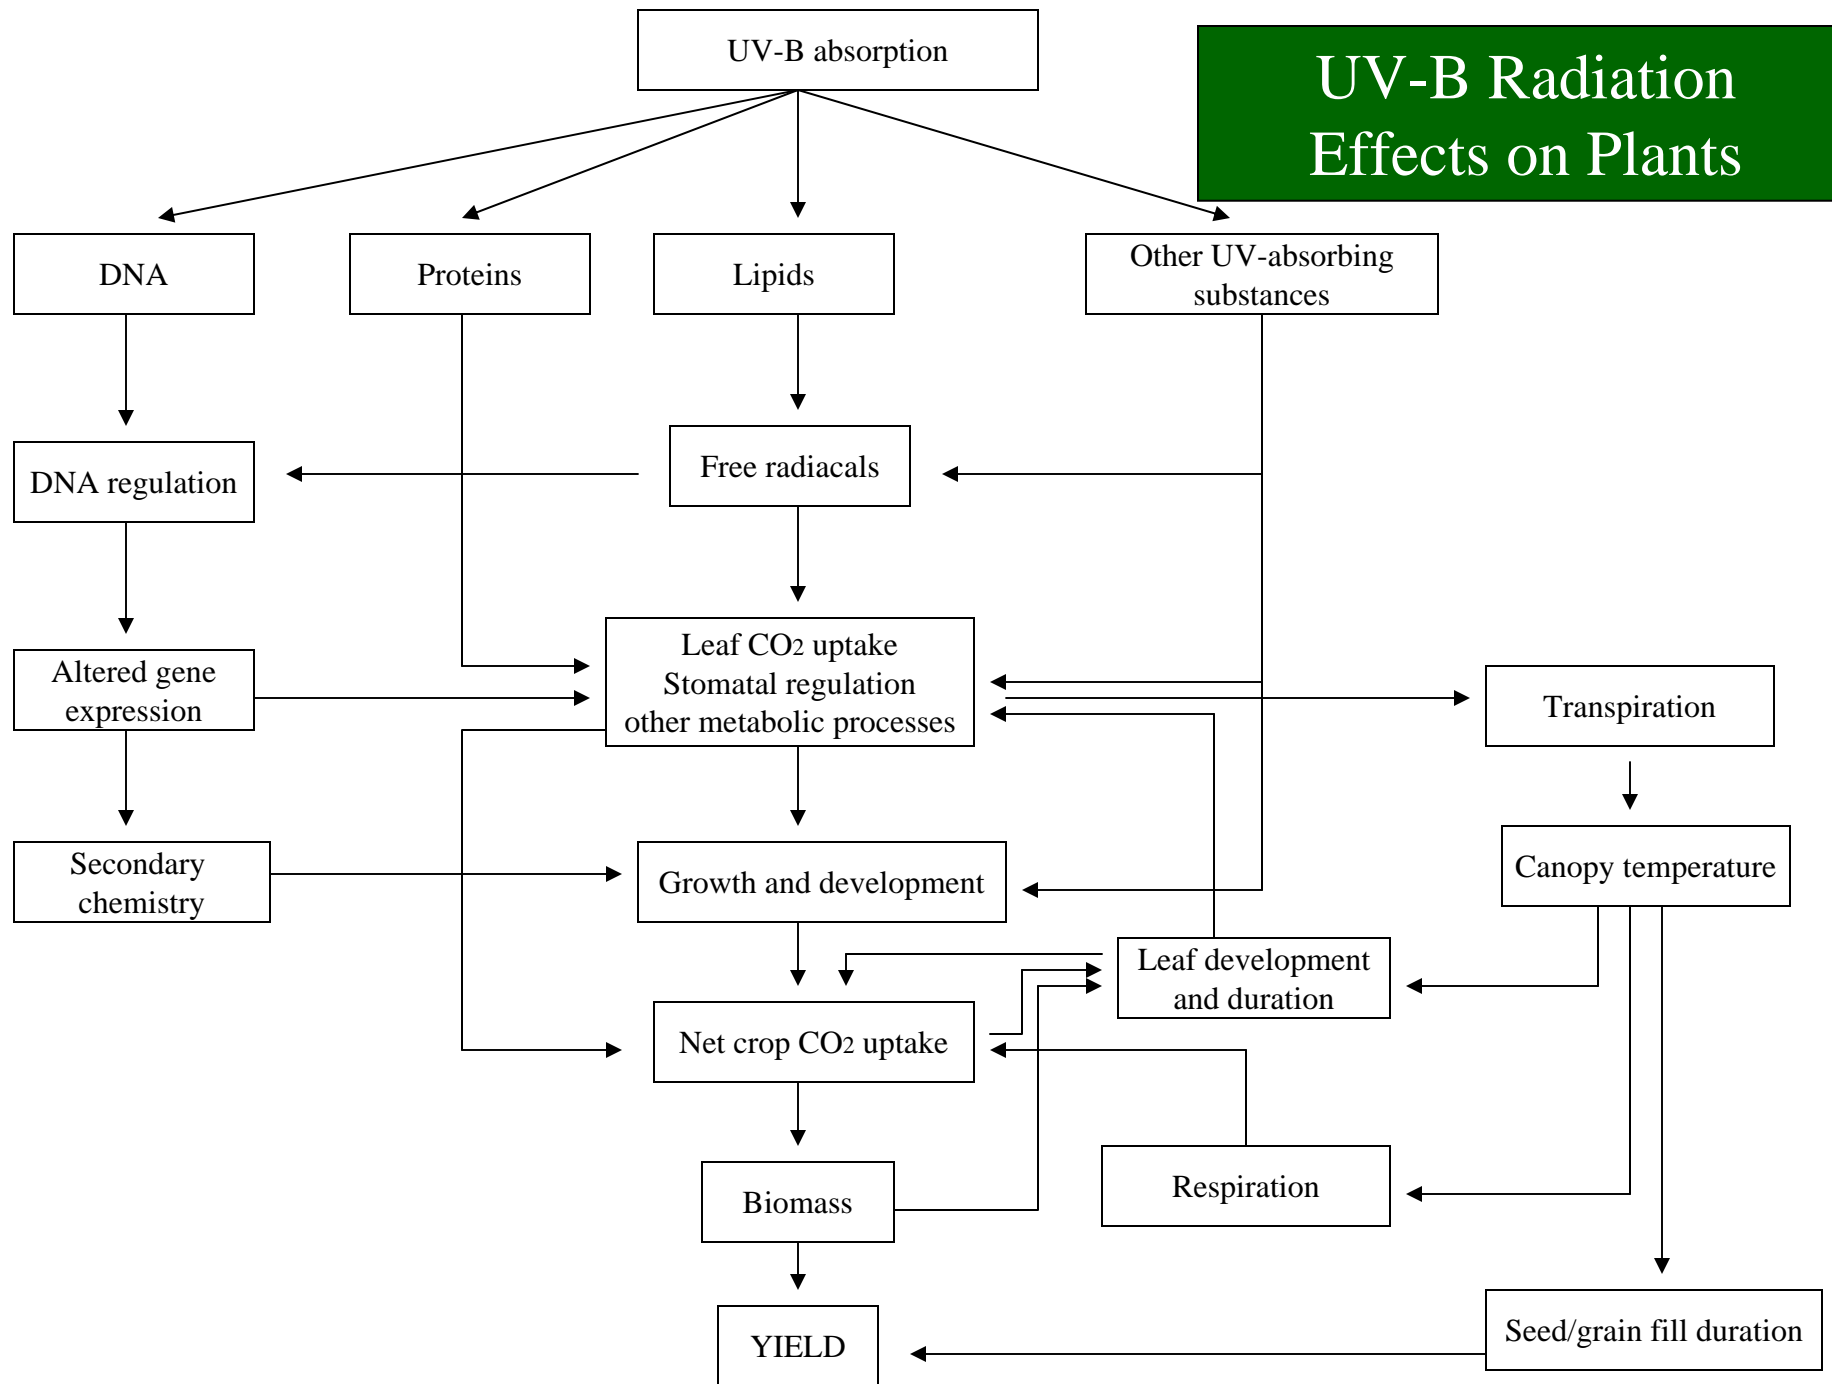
UV-B Radiation Effects on Plants

UV-B absorption

DNA

Proteins

Lipids

Other UV-absorbing substances

DNA regulation

Free radiacals

Altered gene expression

Leaf $CO_2$ uptake
Stomatal regulation
other metabolic processes

Transpiration

Secondary chemistry

Growth and development

Canopy temperature

Leaf development and duration

Net crop $CO_2$ uptake

Biomass

Respiration

YIELD

Seed/grain fill duration